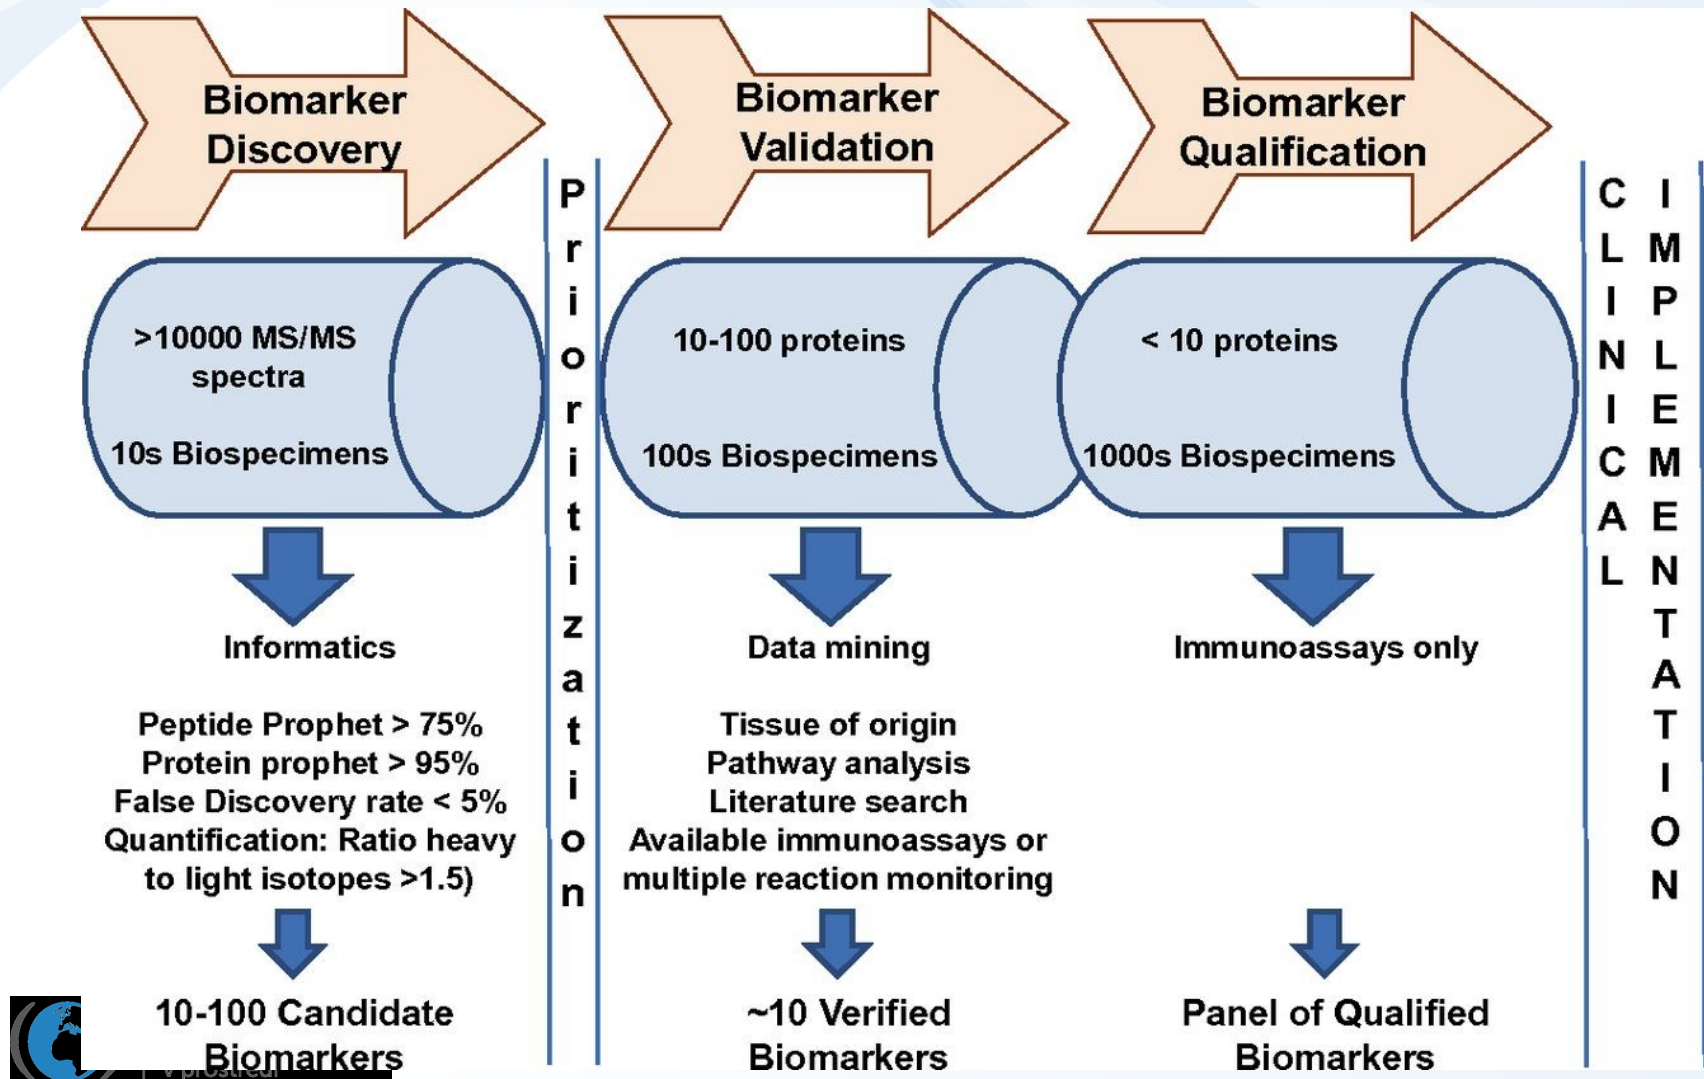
Biomarker Discovery

>10000 MS/MS spectra

10s Biospecimens

Informatics

Peptide Prophet > 75%
Protein prophet > 95%
False Discovery rate < 5%
Quantification: Ratio heavy to light isotopes >1.5)

10-100 Candidate Biomarkers

Prioritization

Biomarker Validation

10-100 proteins

100s Biospecimens

Data mining

Tissue of origin
Pathway analysis
Literature search
Available immunoassays or multiple reaction monitoring

~10 Verified Biomarkers

Biomarker Qualification

< 10 proteins

1000s Biospecimens

Immunoassays only

Panel of Qualified Biomarkers

CLINICAL IMPLEMENTATION